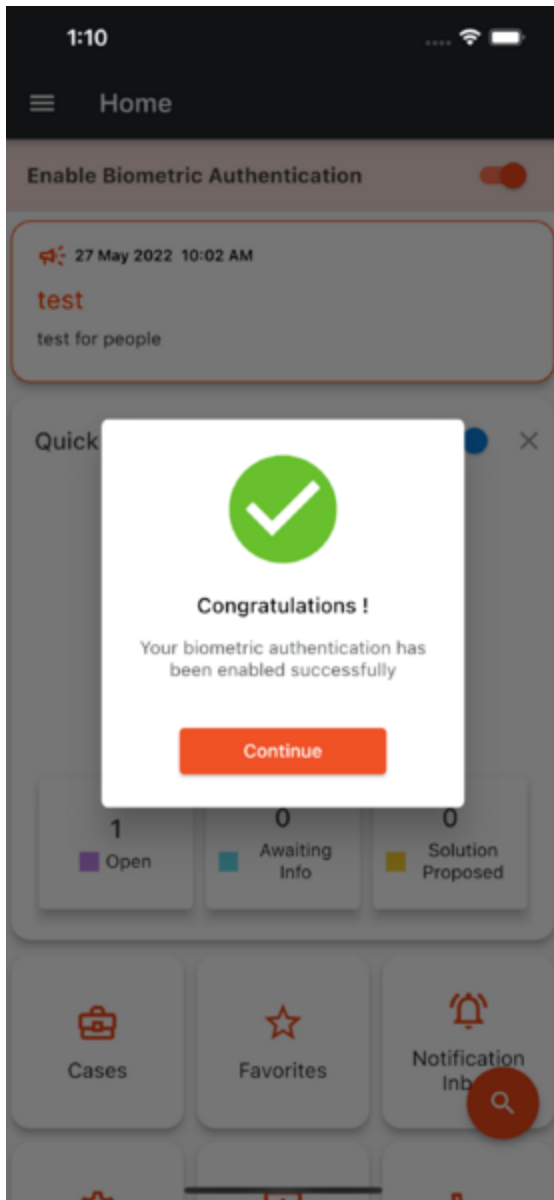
1:10

Home

Enable Biometric Authentication

27 May 2022 10:02 AM

test

test for people

Quick

Congratulations !

Your biometric authentication has been enabled successfully

Continue

1
Open

0
Awaiting Info

0
Solution Proposed

Cases

Favorites

Notification Inb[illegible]